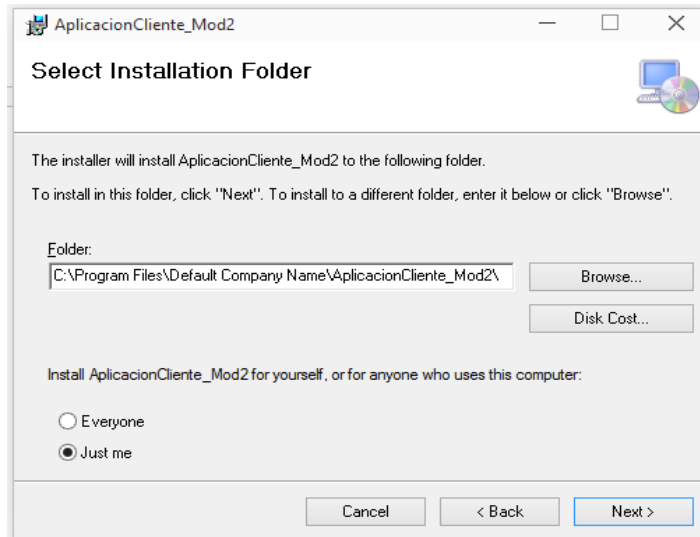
AplicacionCliente_Mod2

Select Installation Folder

The installer will install AplicacionCliente_Mod2 to the following folder.

To install in this folder, click "Next". To install to a different folder, enter it below or click "Browse".

Folder:

C:\Program Files\Default Company Name\AplicacionCliente_Mod2\

Browse...

Disk Cost...

Install AplicacionCliente_Mod2 for yourself, or for anyone who uses this computer:

Everyone

Just me

Cancel

< Back

Next >